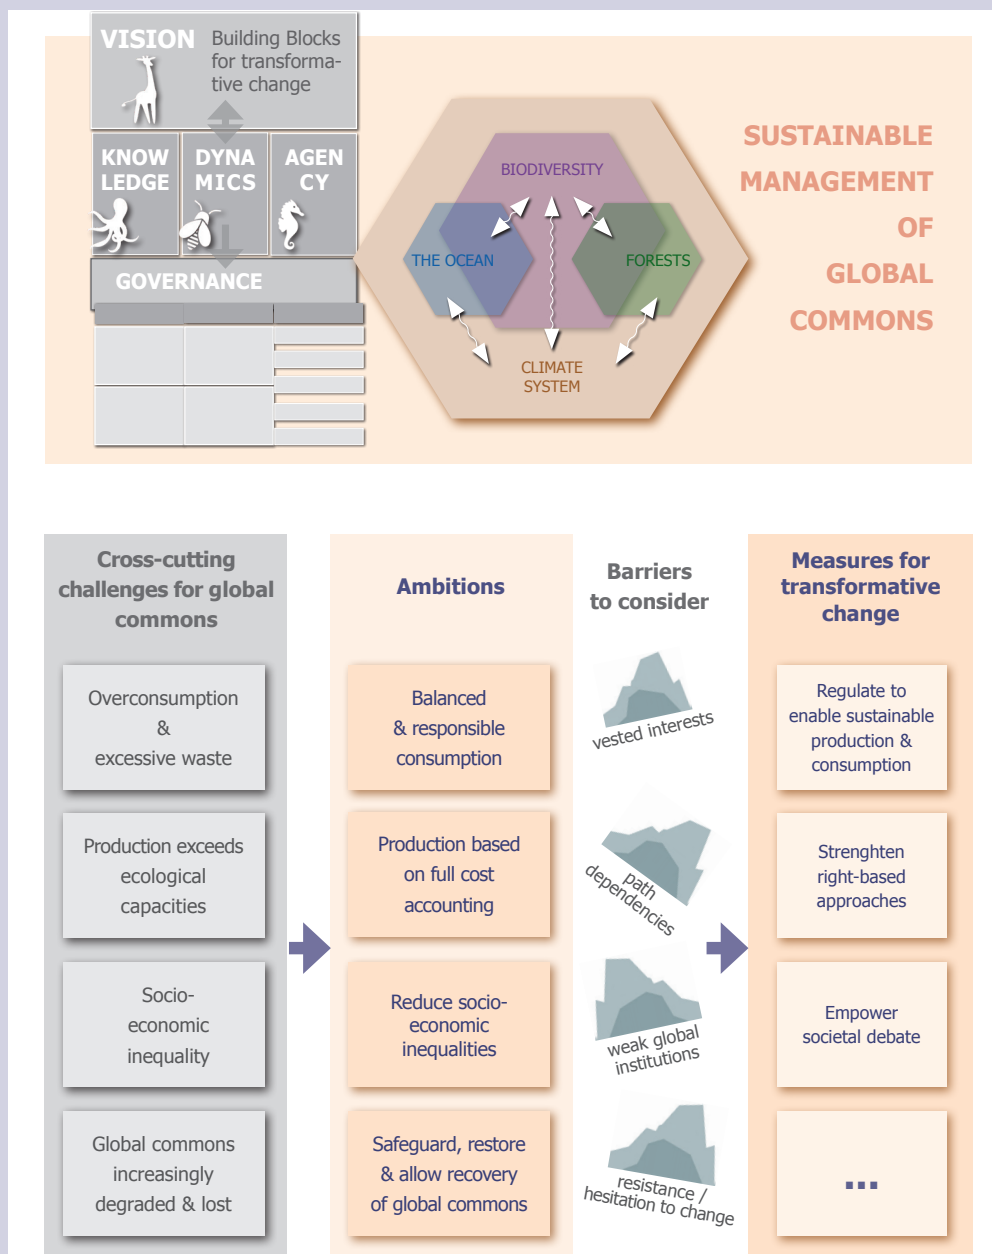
VISION Building Blocks for transformative change

KNOW LEDGE

DYNA MICS

AGEN CY

GOVERNANCE

BIODIVERSITY

THE OCEAN

FORESTS

CLIMATE SYSTEM

SUSTAINABLE MANAGEMENT OF GLOBAL COMMONS

Cross-cutting challenges for global commons

Overconsumption & excessive waste

Production exceeds ecological capacities

Socio-economic inequality

Global commons increasingly degraded & lost

Ambitions

Balanced & responsible consumption

Production based on full cost accounting

Reduce socio-economic inequalities

Safeguard, restore & allow recovery of global commons

Barriers to consider

vested interests

path dependencies

weak global institutions

resistance / hesitation to change

Measures for transformative change

Regulate to enable sustainable production & consumption

Strenghten right-based approaches

Empower societal debate

...